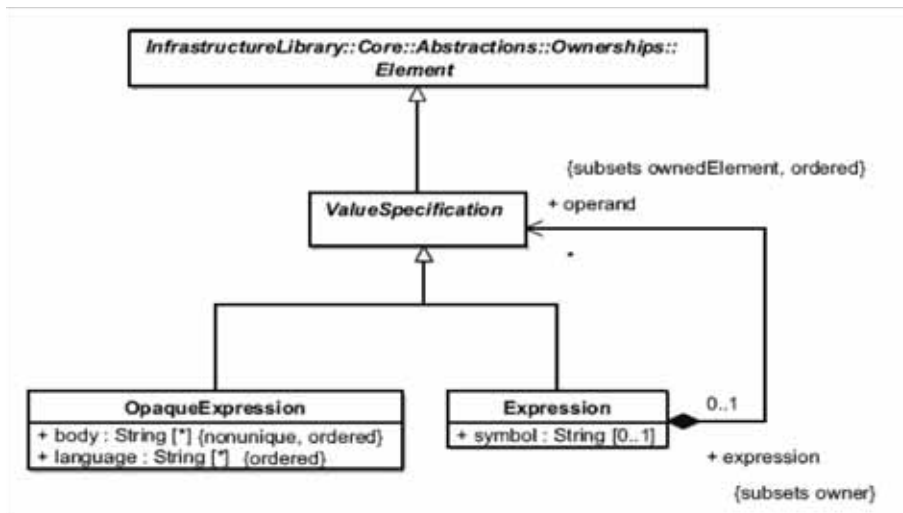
InfrastructureLibrary::Core::Abstractions::Ownerships::Element

{subsets ownedElement, ordered}

ValueSpecification

+ operand

*

OpaqueExpression

+ body : String [*] {nonunique, ordered}
+ language : String [*] {ordered}

Expression

+ symbol : String [0..1]

0..1

+ expression

{subsets owner}